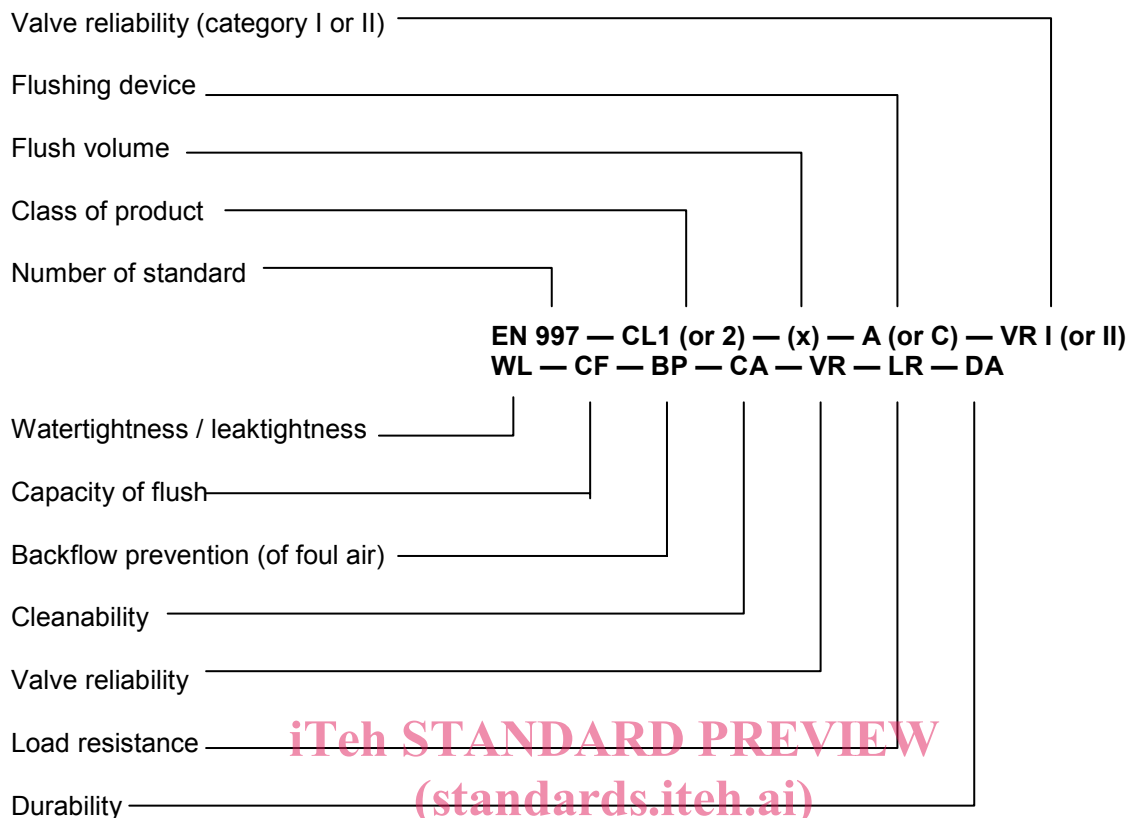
Valve reliability (category I or II)

Flushing device

Flush volume

Class of product

Number of standard

**EN 997 — CL1 (or 2) — (x) — A (or C) — VR I (or II)**
**WL — CF — BP — CA — VR — LR — DA**

Watertightness / leaktightness

Capacity of flush

Backflow prevention (of foul air)

Cleanability

Valve reliability

Load resistance

Durability

iTeh STANDARD PREVIEW
(standards.iteh.ai)